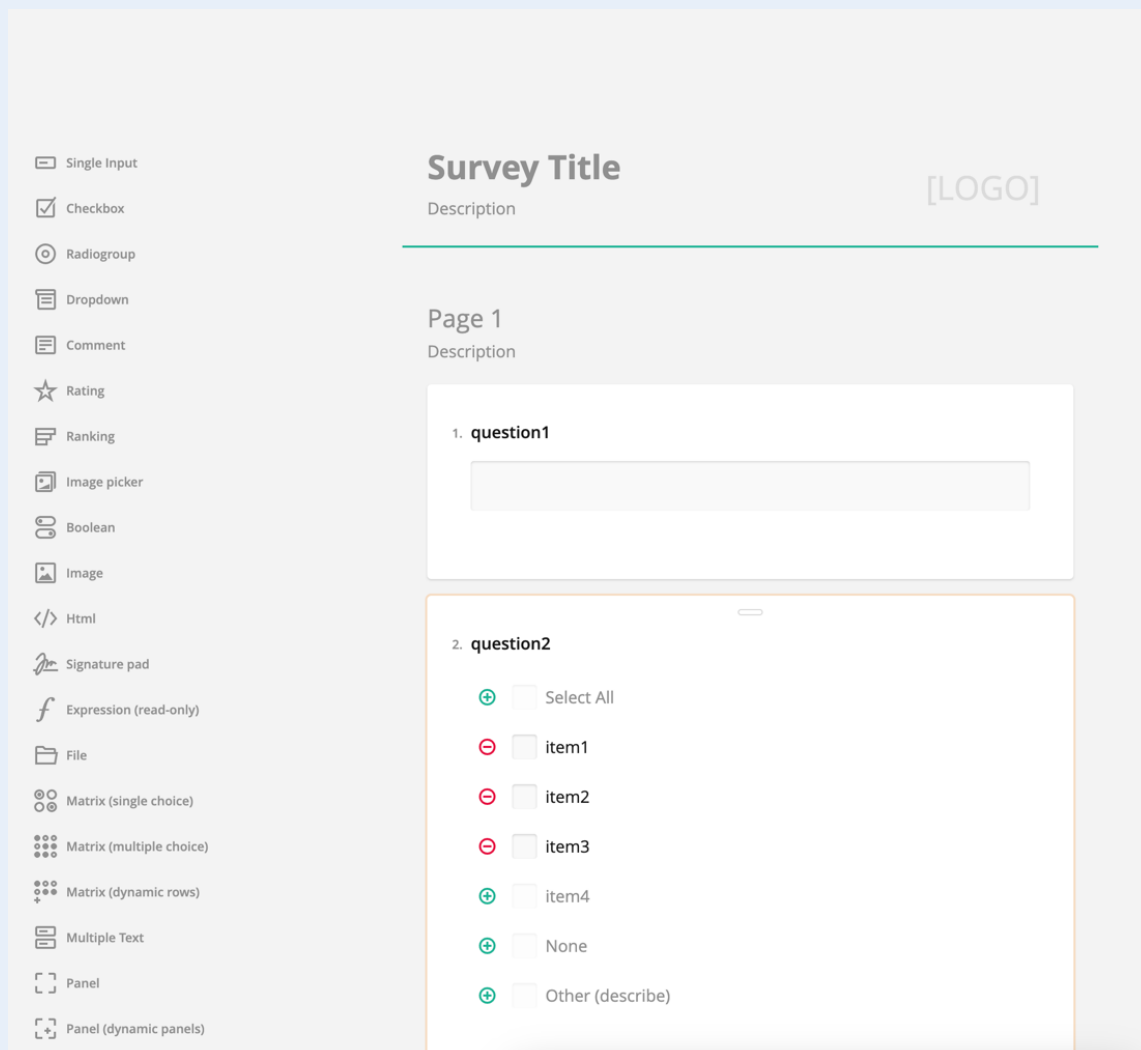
Single Input
Checkbox
Radiogroup
Dropdown
Comment
Rating
Ranking
Image picker
Boolean
Image
Html
Signature pad
Expression (read-only)
File
Matrix (single choice)
Matrix (multiple choice)
Matrix (dynamic rows)
Multiple Text
Panel
Panel (dynamic panels)

Survey Title
Description
[LOGO]

Page 1
Description

1. question1

2. question2
Select All
item1
item2
item3
item4
None
Other (describe)